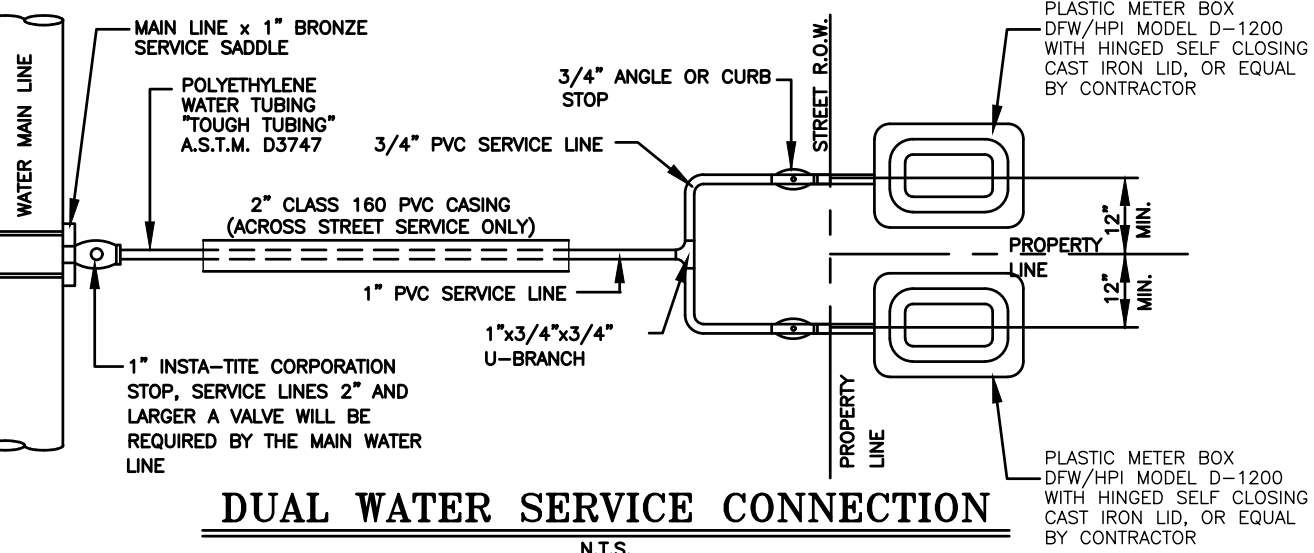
WATER MAIN LINE

MAIN LINE x 1" BRONZE SERVICE SADDLE

POLYETHYLENE WATER TUBING "TOUGH TUBING" A.S.T.M. D3747

3/4" ANGLE OR CURB STOP

STREET R.O.W.

PLASTIC METER BOX DFW/HPI MODEL D-1200 WITH HINGED SELF CLOSING CAST IRON LID, OR EQUAL BY CONTRACTOR

3/4" PVC SERVICE LINE

2" CLASS 160 PVC CASING (ACROSS STREET SERVICE ONLY)

12" MIN.

PROPERTY LINE

12" MIN.

1" PVC SERVICE LINE

1"x3/4"x3/4" U-BRANCH

1" INSTA-TITE CORPORATION STOP, SERVICE LINES 2" AND LARGER A VALVE WILL BE REQUIRED BY THE MAIN WATER LINE

PROPERTY LINE

PLASTIC METER BOX DFW/HPI MODEL D-1200 WITH HINGED SELF CLOSING CAST IRON LID, OR EQUAL BY CONTRACTOR

DUAL WATER SERVICE CONNECTION

N.T.S.